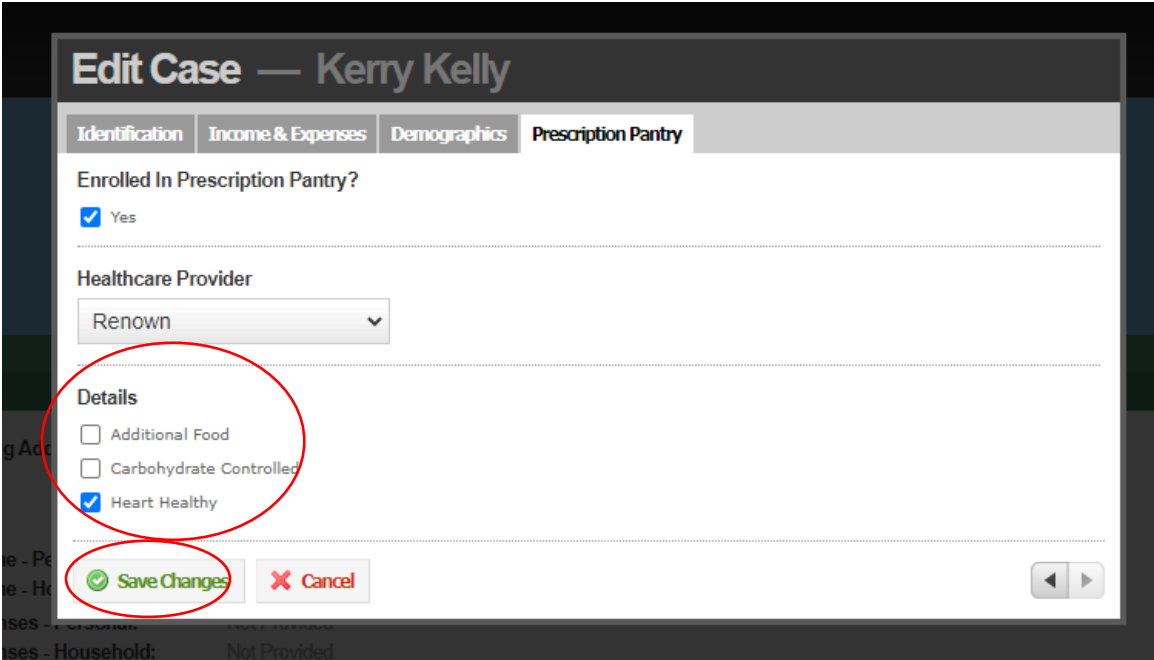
Edit Case — Kerry Kelly

Identification | Income & Expenses | Demographics | Prescription Pantry

Enrolled In Prescription Pantry?

Yes

Healthcare Provider

Renown

Details

Additional Food

Carbohydrate Controlled

Heart Healthy

Save Changes

Cancel

g Ad

ne - Pe

ne - Ho

nses - Personal: Not Provided

nses - Household: Not Provided